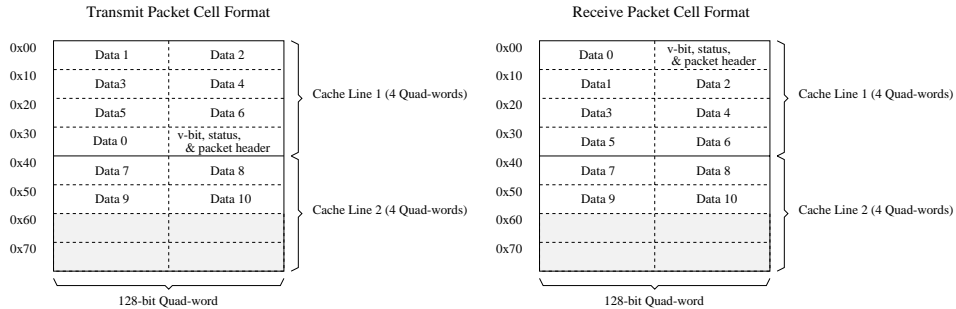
Transmit Packet Cell Format

| | | |
|---|---|---|
| 0x00 | Data 1 | Data 2 |
| 0x10 | Data3 | Data 4 |
| 0x20 | Data5 | Data 6 |
| 0x30 | Data 0 | v-bit, status, & packet header |
| 0x40 | Data 7 | Data 8 |
| 0x50 | Data 9 | Data 10 |
| 0x60 | | |
| 0x70 | | |

Cache Line 1 (4 Quad-words)

Cache Line 2 (4 Quad-words)

128-bit Quad-word

Receive Packet Cell Format

| | | |
|---|---|---|
| 0x00 | Data 0 | v-bit, status, & packet header |
| 0x10 | Data1 | Data 2 |
| 0x20 | Data3 | Data 4 |
| 0x30 | Data 5 | Data 6 |
| 0x40 | Data 7 | Data 8 |
| 0x50 | Data 9 | Data 10 |
| 0x60 | | |
| 0x70 | | |

Cache Line 1 (4 Quad-words)

Cache Line 2 (4 Quad-words)

128-bit Quad-word